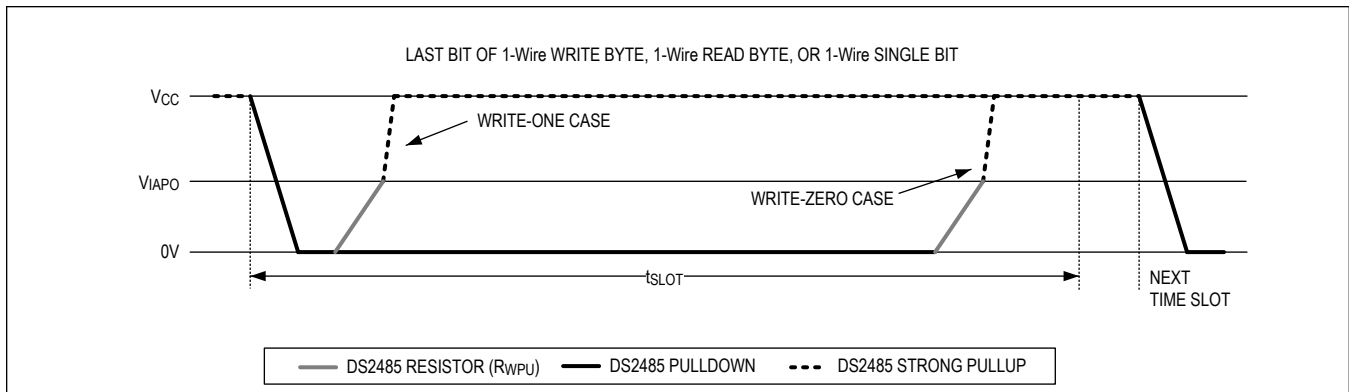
LAST BIT OF 1-Wire WRITE BYTE, 1-Wire READ BYTE, OR 1-Wire SINGLE BIT

$V_{CC}$

WRITE-ONE CASE

$V_{IAPO}$

WRITE-ZERO CASE

0V

$t_{SLOT}$

NEXT TIME SLOT

DS2485 RESISTOR ($R_{WPU}$)
DS2485 PULLDOWN
DS2485 STRONG PULLUP